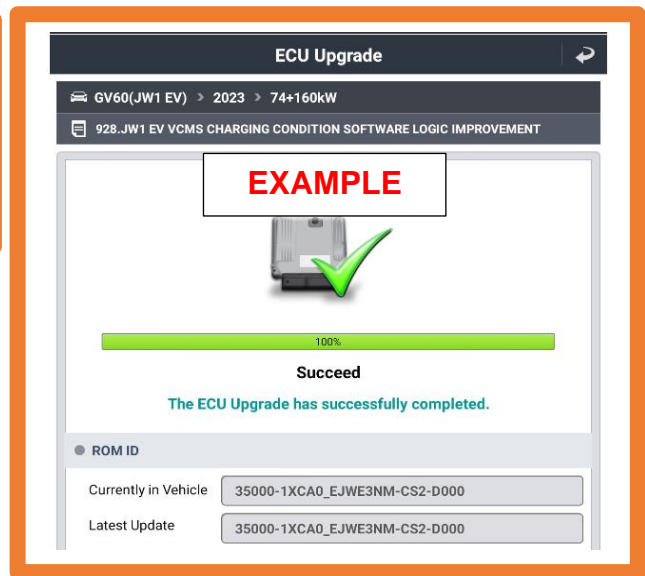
ECU Upgrade

GV60(JW1 EV) > 2023 > 74+160kW

928.JW1 EV VCMS CHARGING CONDITION SOFTWARE LOGIC IMPROVEMENT

EXAMPLE

100%

Succeed

The ECU Upgrade has successfully completed.

ROM ID

Currently in Vehicle 35000-1XCA0_EJWE3NM-CS2-D000

Latest Update 35000-1XCA0_EJWE3NM-CS2-D000